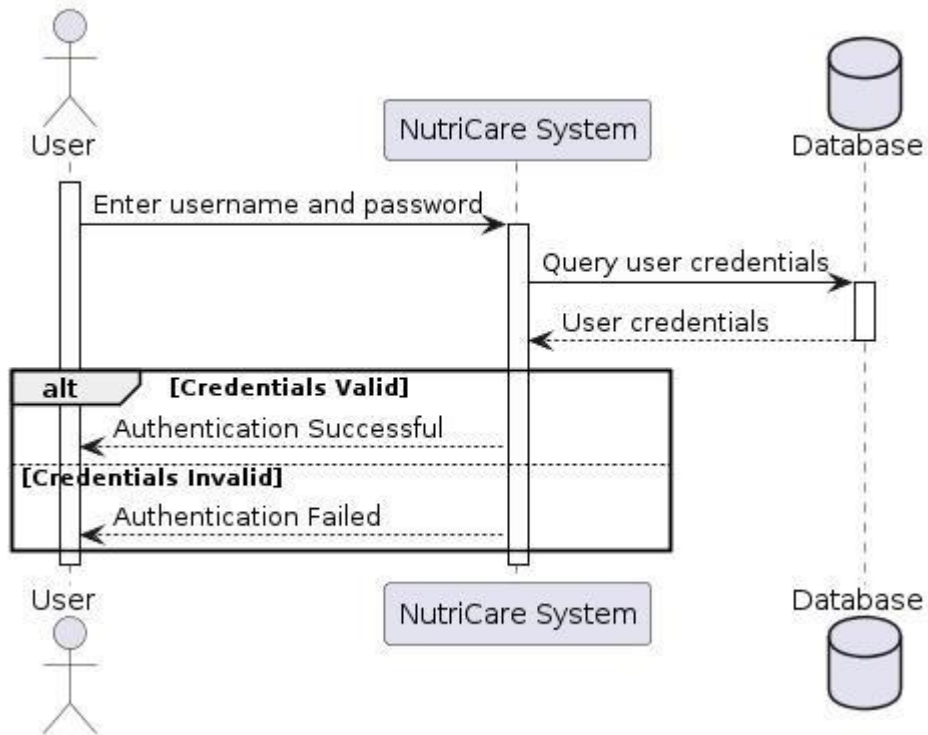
User

NutriCare System

Database

Enter username and password

Query user credentials

User credentials

alt [Credentials Valid]

Authentication Successful

[Credentials Invalid]

Authentication Failed

User

NutriCare System

Database